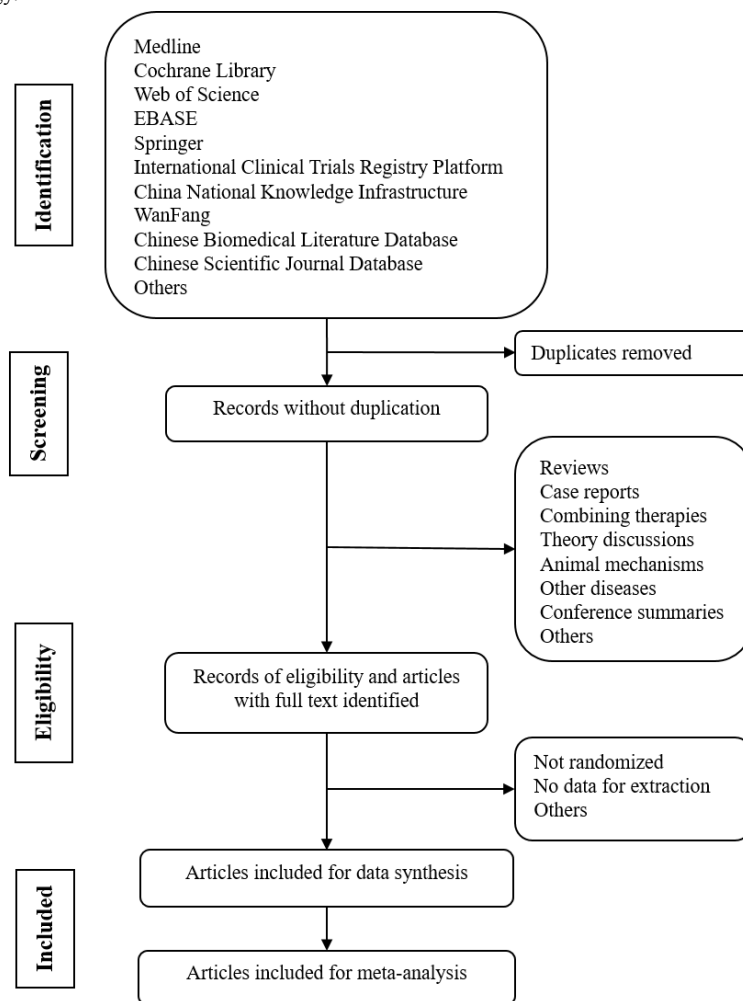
Identification

Medline
Cochrane Library
Web of Science
EBASE
Springer
International Clinical Trials Registry Platform
China National Knowledge Infrastructure
WanFang
Chinese Biomedical Literature Database
Chinese Scientific Journal Database
Others

Duplicates removed

Screening

Records without duplication

Reviews
Case reports
Combining therapies
Theory discussions
Animal mechanisms
Other diseases
Conference summaries
Others

Eligibility

Records of eligibility and articles with full text identified

Not randomized
No data for extraction
Others

Included

Articles included for data synthesis

Articles included for meta-analysis